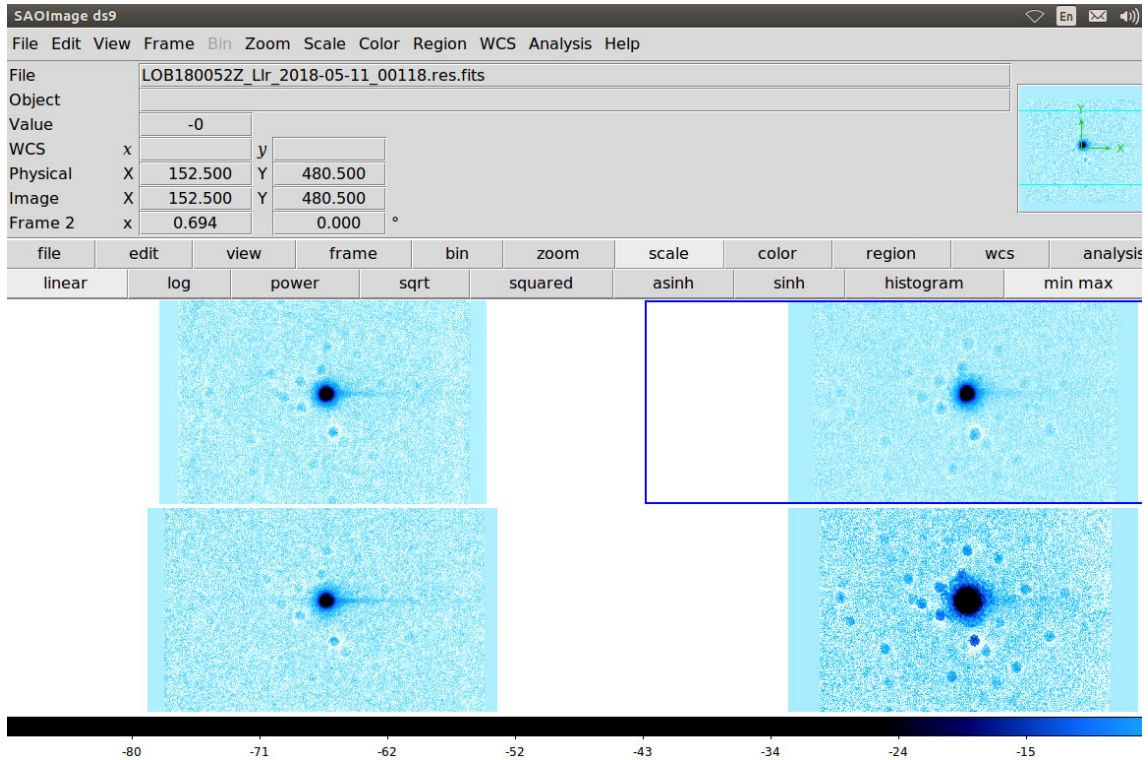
SAOImage ds9

En

File Edit View Frame Bin Zoom Scale Color Region WCS Analysis Help

File LOB180052Z_Llr_2018-05-11_00118.res.fits
Object
Value -0
WCS $x$ $y$
Physical X 152.500 Y 480.500
Image X 152.500 Y 480.500
Frame 2 x 0.694 0.000 °

Y
X

file edit view frame bin zoom scale color region wcs analysis

linear log power sqrt squared asinh sinh histogram min max

-80 -71 -62 -52 -43 -34 -24 -15